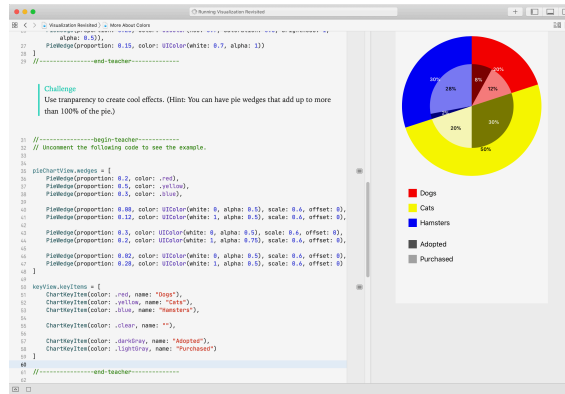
Running Visualization Revisited

Visualization Revisited 〉 More About Colors

alpha: 0.5)),
27 PieWedge(proportion: 0.15, color: UIColor(white: 0.7, alpha: 1))
28 ]
29 //------------------end-teacher--------------

Challenge
Use tranparency to create cool effects. (Hint: You can have pie wedges that add up to more than 100% of the pie.)

31 //-----------------begin-teacher------------
32 // Uncomment the following code to see the example.
35 pieChartView.wedges = [
36 PieWedge(proportion: 0.2, color: .red),
37 PieWedge(proportion: 0.5, color: .yellow),
38 PieWedge(proportion: 0.3, color: .blue),
40 PieWedge(proportion: 0.08, color: UIColor(white: 0, alpha: 0.5), scale: 0.6, offset: 0),
41 PieWedge(proportion: 0.12, color: UIColor(white: 1, alpha: 0.5), scale: 0.6, offset: 0),
43 PieWedge(proportion: 0.3, color: UIColor(white: 0, alpha: 0.5), scale: 0.6, offset: 0),
44 PieWedge(proportion: 0.2, color: UIColor(white: 1, alpha: 0.75), scale: 0.6, offset: 0),
46 PieWedge(proportion: 0.02, color: UIColor(white: 0, alpha: 0.5), scale: 0.6, offset: 0),
47 PieWedge(proportion: 0.28, color: UIColor(white: 1, alpha: 0.5), scale: 0.6, offset: 0),
48 ]
50 keyView.keyItems = [
51 ChartKeyItem(color: .red, name: "Dogs"),
52 ChartKeyItem(color: .yellow, name: "Cats"),
53 ChartKeyItem(color: .blue, name: "Hamsters"),
55 ChartKeyItem(color: .clear, name: ""),
57 ChartKeyItem(color: .darkGray, name: "Adopted"),
58 ChartKeyItem(color: .lightGray, name: "Purchased")
59 ]
61 //-----------------end-teacher--------------

8%
20%
12%
30%
28%
20%
30%
50%

Dogs
Cats
Hamsters
Adopted
Purchased